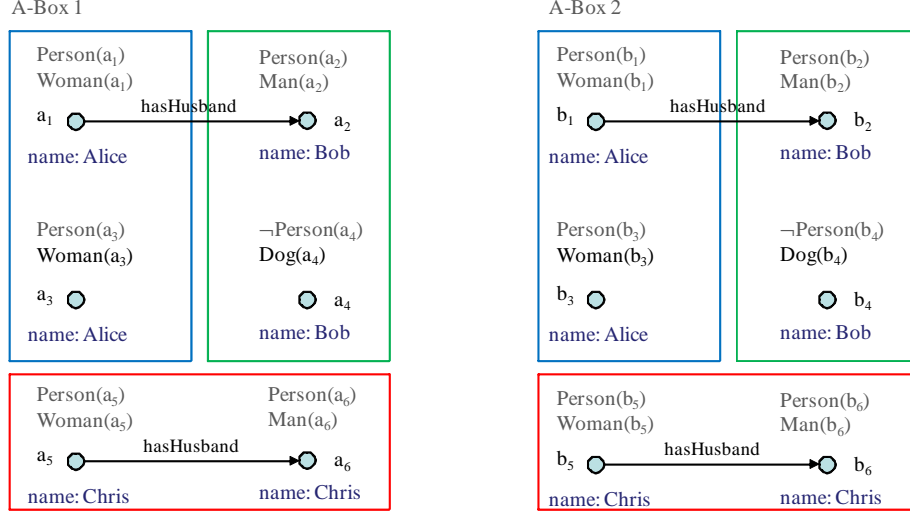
A-Box 1

Person($a_1$)
Woman($a_1$)
$a_1$
hasHusband
name: Alice

Person($a_2$)
Man($a_2$)
$a_2$
name: Bob

Person($a_3$)
Woman($a_3$)
$a_3$
name: Alice

$\neg$Person($a_4$)
Dog($a_4$)
$a_4$
name: Bob

Person($a_5$)
Woman($a_5$)
$a_5$
hasHusband
name: Chris

Person($a_6$)
Man($a_6$)
$a_6$
name: Chris

A-Box 2

Person($b_1$)
Woman($b_1$)
$b_1$
hasHusband
name: Alice

Person($b_2$)
Man($b_2$)
$b_2$
name: Bob

Person($b_3$)
Woman($b_3$)
$b_3$
name: Alice

$\neg$Person($b_4$)
Dog($b_4$)
$b_4$
name: Bob

Person($b_5$)
Woman($b_5$)
$b_5$
hasHusband
name: Chris

Person($b_6$)
Man($b_6$)
$b_6$
name: Chris